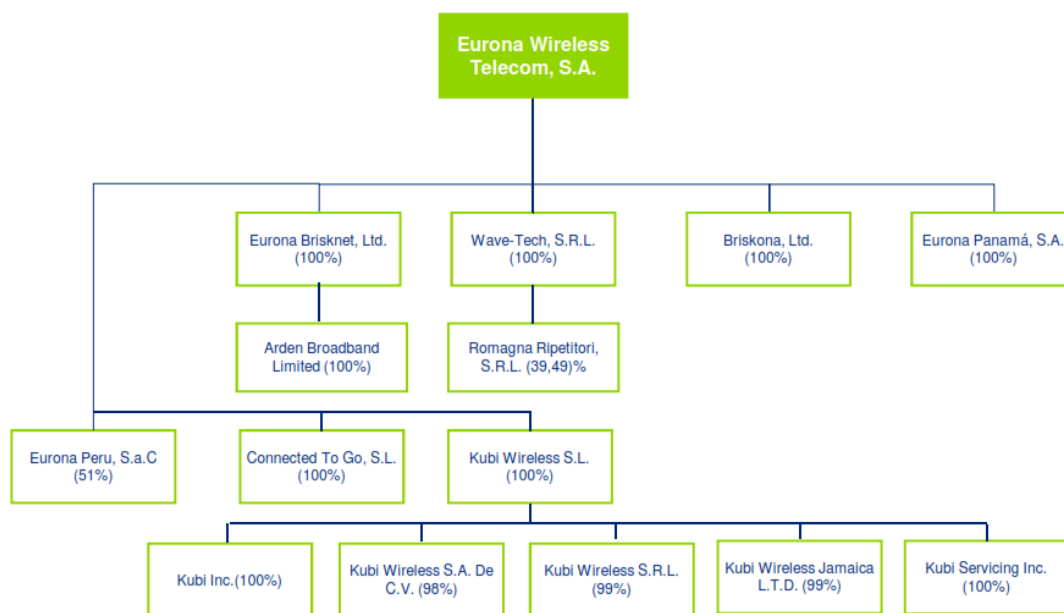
Eurona Wireless Telecom, S.A.

Eurona Brisknet, Ltd. (100%)

Wave-Tech, S.R.L. (100%)

Briskona, Ltd. (100%)

Eurona Panamá, S.A. (100%)

Arden Broadband Limited (100%)

Romagna Ripetitori, S.R.L. (39,49)%

Eurona Peru, S.a.C (51%)

Connected To Go, S.L. (100%)

Kubi Wireless S.L. (100%)

Kubi Inc.(100%)

Kubi Wireless S.A. De C.V. (98%)

Kubi Wireless S.R.L. (99%)

Kubi Wireless Jamaica L.T.D. (99%)

Kubi Servicing Inc. (100%)